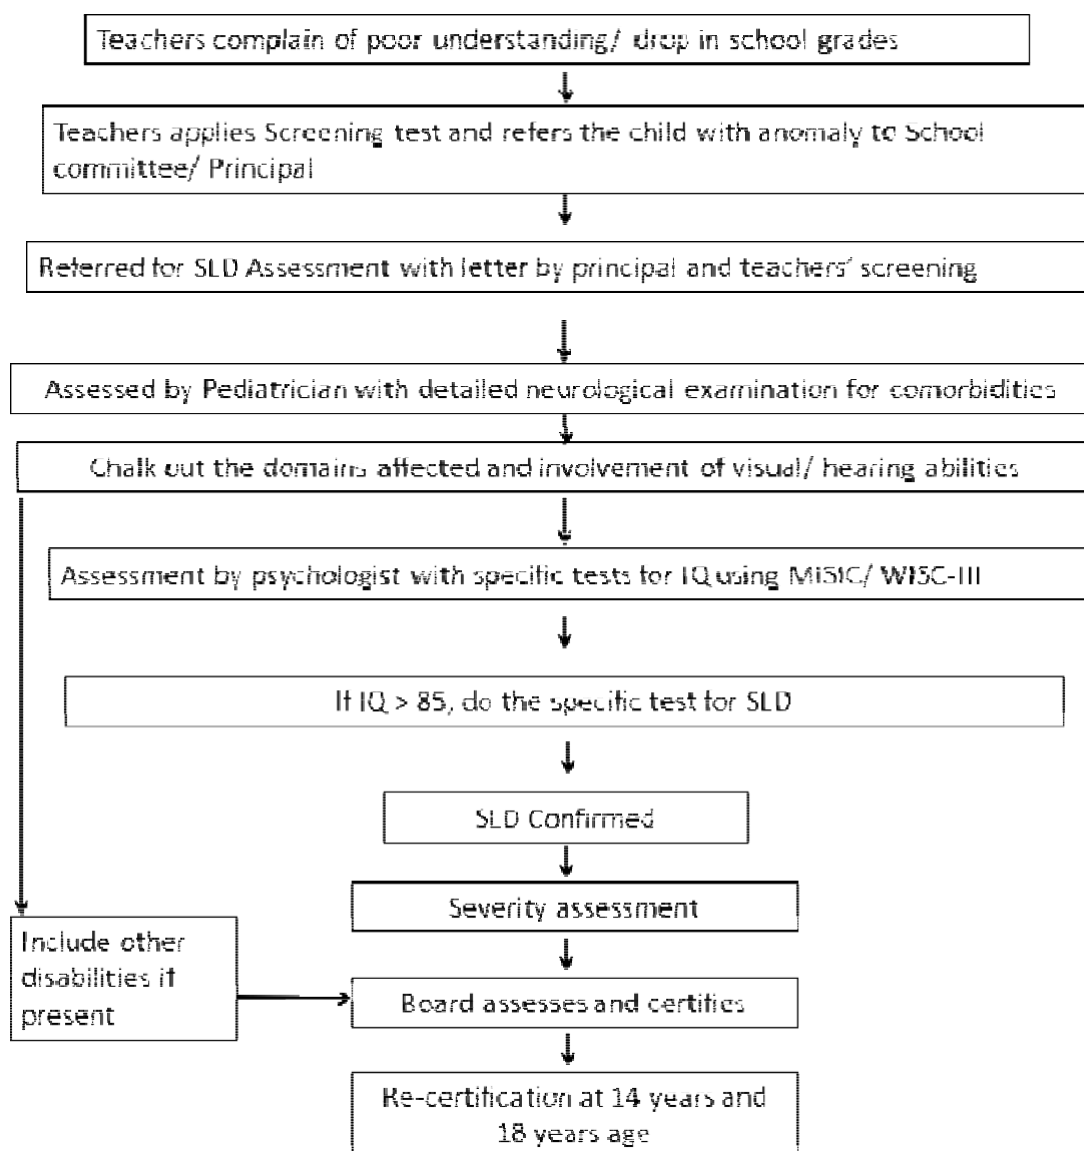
Teachers complain of poor understanding/ drop in school grades

Teachers applies Screening test and refers the child with anomaly to School committee/ Principal

Referred for SLD Assessment with letter by principal and teachers' screening

Assessed by Pediatrician with detailed neurological examination for comorbidities

Chalk out the domains affected and involvement of visual/ hearing abilities

Assessment by psychologist with specific tests for IQ using MISIC/ WISC-III

If IQ > 85, do the specific test for SLD

SLD Confirmed

Severity assessment

Include other disabilities if present

Board assesses and certifies

Re-certification at 14 years and 18 years age